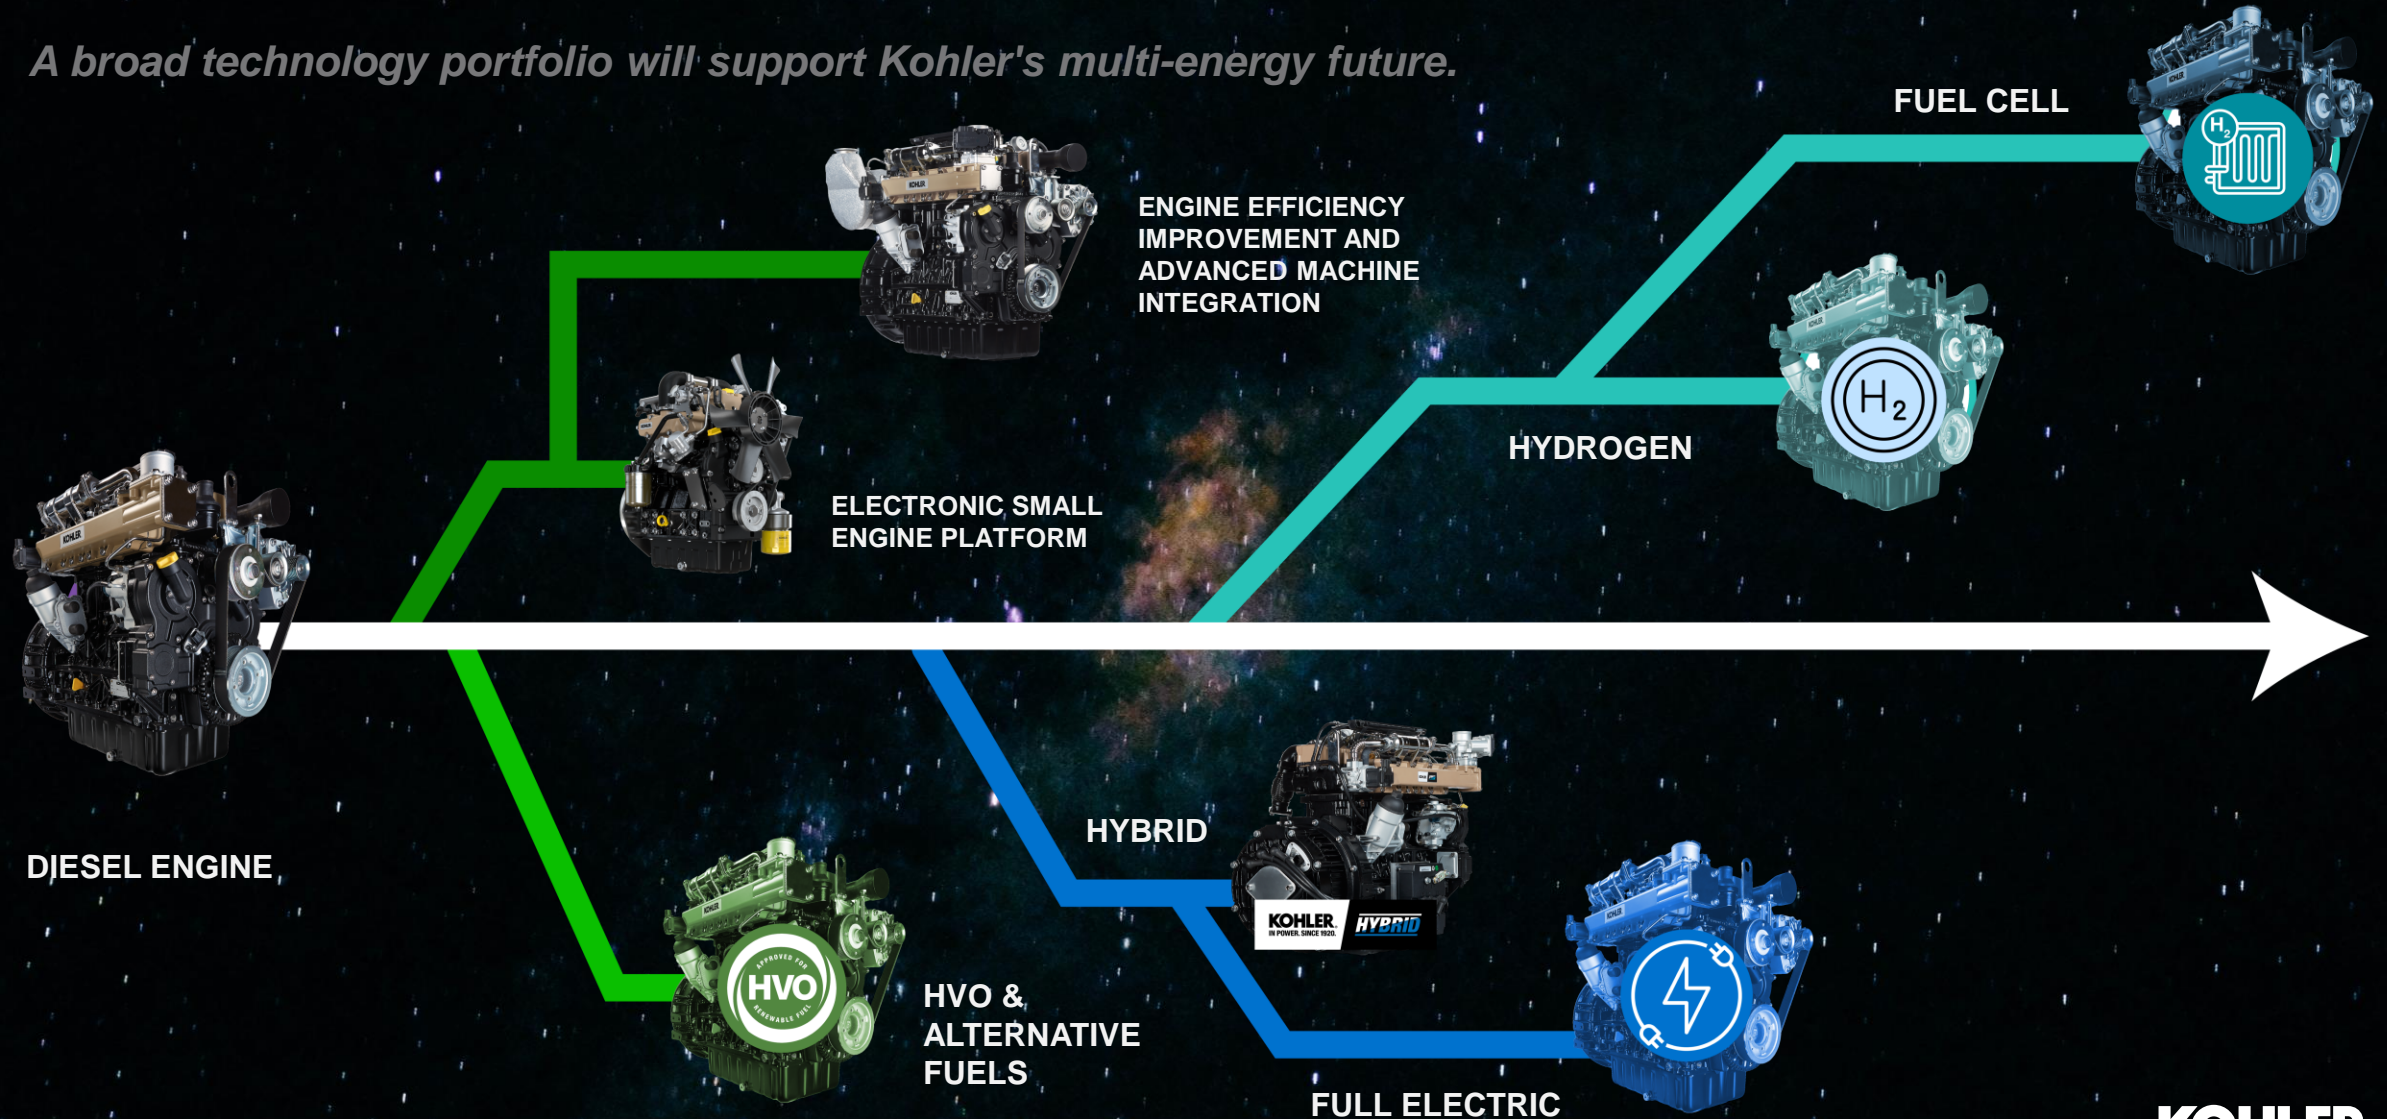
A broad technology portfolio will support Kohler's multi-energy future.

FUEL CELL

$H_2$

ENGINE EFFICIENCY IMPROVEMENT AND ADVANCED MACHINE INTEGRATION

$H_2$

HYDROGEN

ELECTRONIC SMALL ENGINE PLATFORM

DIESEL ENGINE

HYBRID

KOHLER. IN POWER. SINCE 1920. HYBRID

APPROVED FOR HVO RENEWABLE FUEL

HVO & ALTERNATIVE FUELS

FULL ELECTRIC

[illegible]